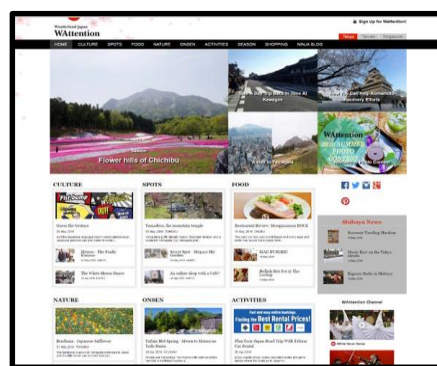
Wonderland Japan
WAttention

Sign Up for WAttention!

Tokyo

HOME CULTURE SPOTS FOOD NATURE ONSEN ACTIVITIES SEASON SHOPPING NINJA BLOG

Flower hills of Chichibu

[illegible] at Kawagoe

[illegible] Recovery Efforts

WAttention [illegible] SUMMER PHOTO CONTEST

CULTURE

SPOTS

FOOD

Shibuya News

NATURE

ONSEN

ACTIVITIES

WAttention Channel

Rental Prices!